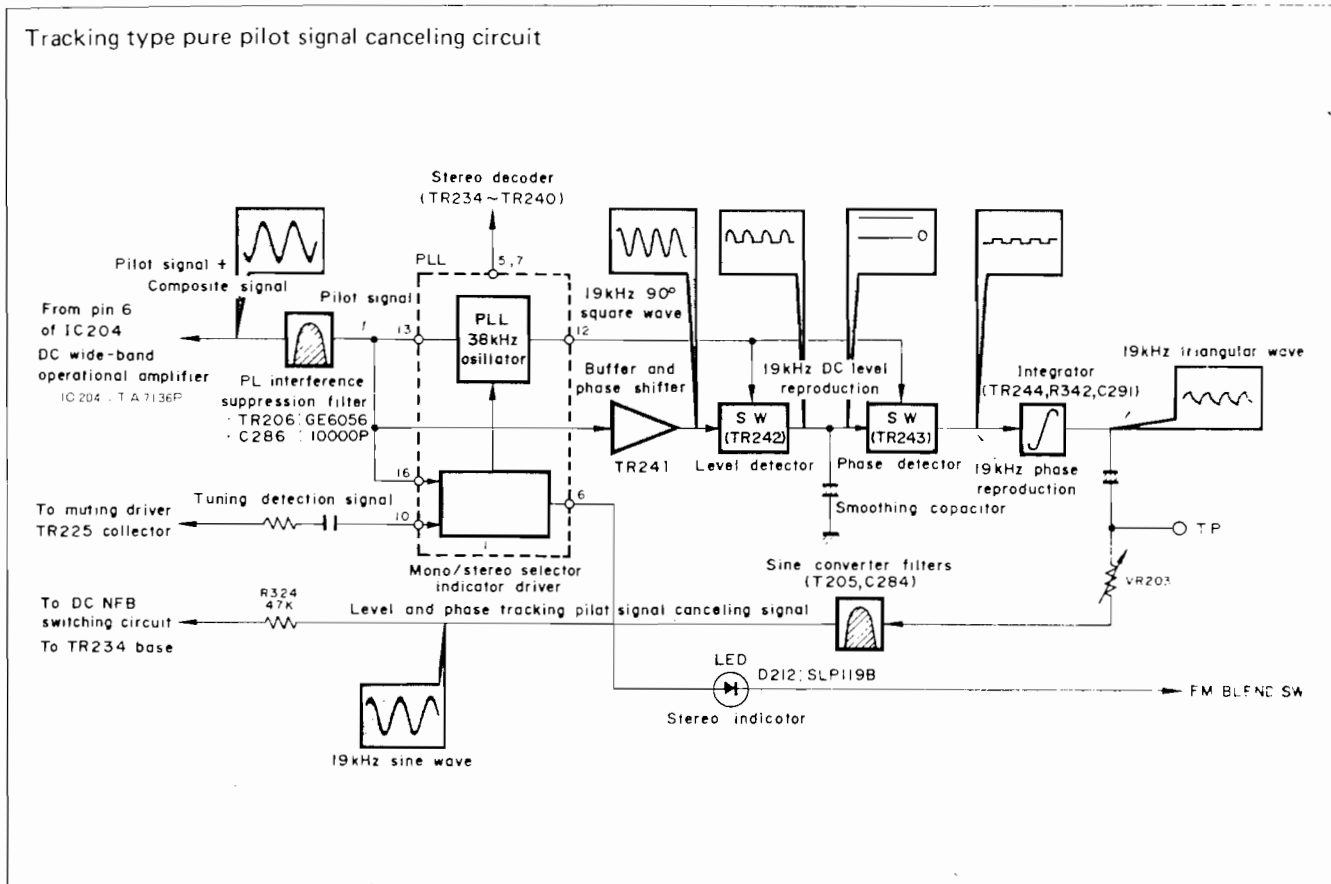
Tracking type pure pilot signal canceling circuit

Stereo decoder (TR234 ~ TR240)

PLL

5, 7

Pilot signal + Composite signal

Pilot signal

From pin 6 of IC204 DC wide-band operational amplifier

IC204 : TA7136P

PL interference suppression filter
· TR206: GE6056
· C286 : 10000P

f

13

PLL 38kHz osillator

12

16

10

6

1

19kHz 90° square wave

Buffer and phase shifter

TR241

SW (TR242)

Level detector

19kHz DC level reproduction

0

SW (TR243)

Phase detector

Smoothing copacitor

19kHz phase reproduction

Integrator (TR244, R342, C291)

19kHz triangular wave

TP

VR203

To muting driver TR225 collector

Tuning detection signal

Mono/stereo selector indicator driver

Sine converter filters (T205, C284)

To DC NFB switching circuit

To TR234 base

R324 47K

Level and phase tracking pilot signal canceling signal

LED

D212: SLP119B

FM BLEND SW

Stereo indicotor

19kHz sine wave